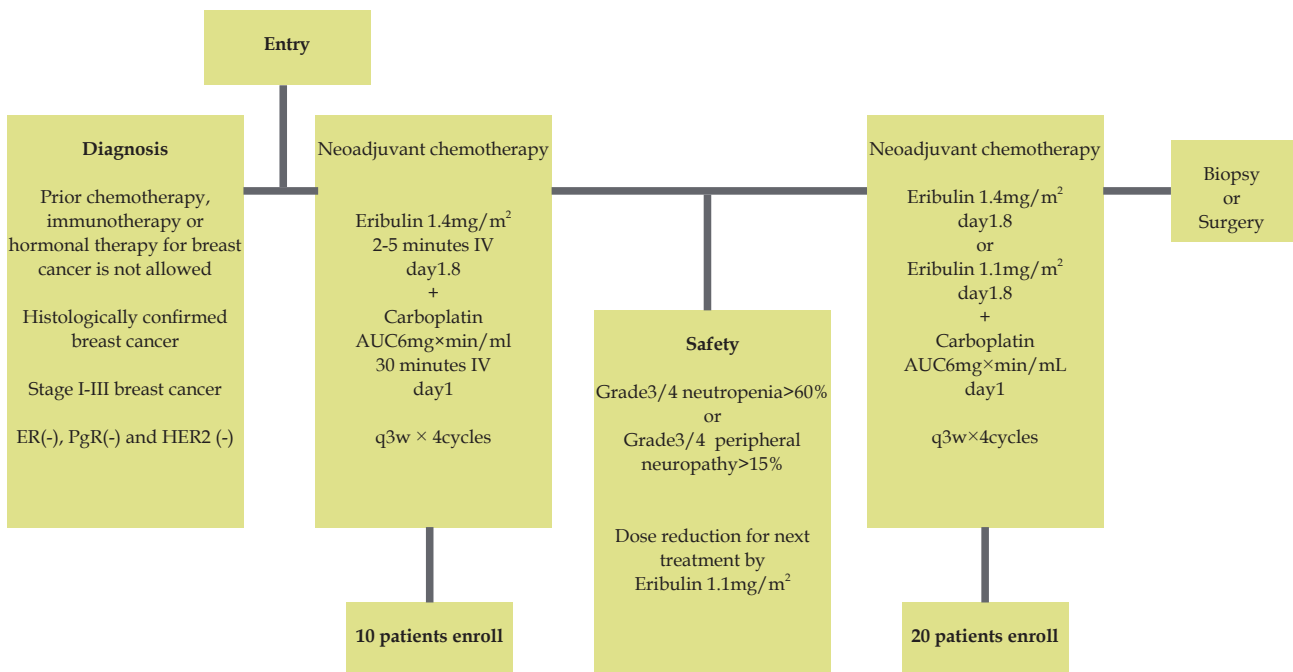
Entry

Diagnosis

Prior chemotherapy, immunotherapy or hormonal therapy for breast cancer is not allowed

Histologically confirmed breast cancer

Stage I-III breast cancer

ER(-), PgR(-) and HER2 (-)

Neoadjuvant chemotherapy

Eribulin 1.4mg/m$^2$
2-5 minutes IV
day1.8
+
Carboplatin
AUC6mg×min/ml
30 minutes IV
day1

q3w × 4cycles

10 patients enroll

Safety

Grade3/4 neutropenia>60%
or
Grade3/4 peripheral neuropathy>15%

Dose reduction for next treatment by
Eribulin 1.1mg/m$^2$

Neoadjuvant chemotherapy

Eribulin 1.4mg/m$^2$
day1.8
or
Eribulin 1.1mg/m$^2$
day1.8
+
Carboplatin
AUC6mg×min/mL
day1

q3w×4cycles

20 patients enroll

Biopsy
or
Surgery